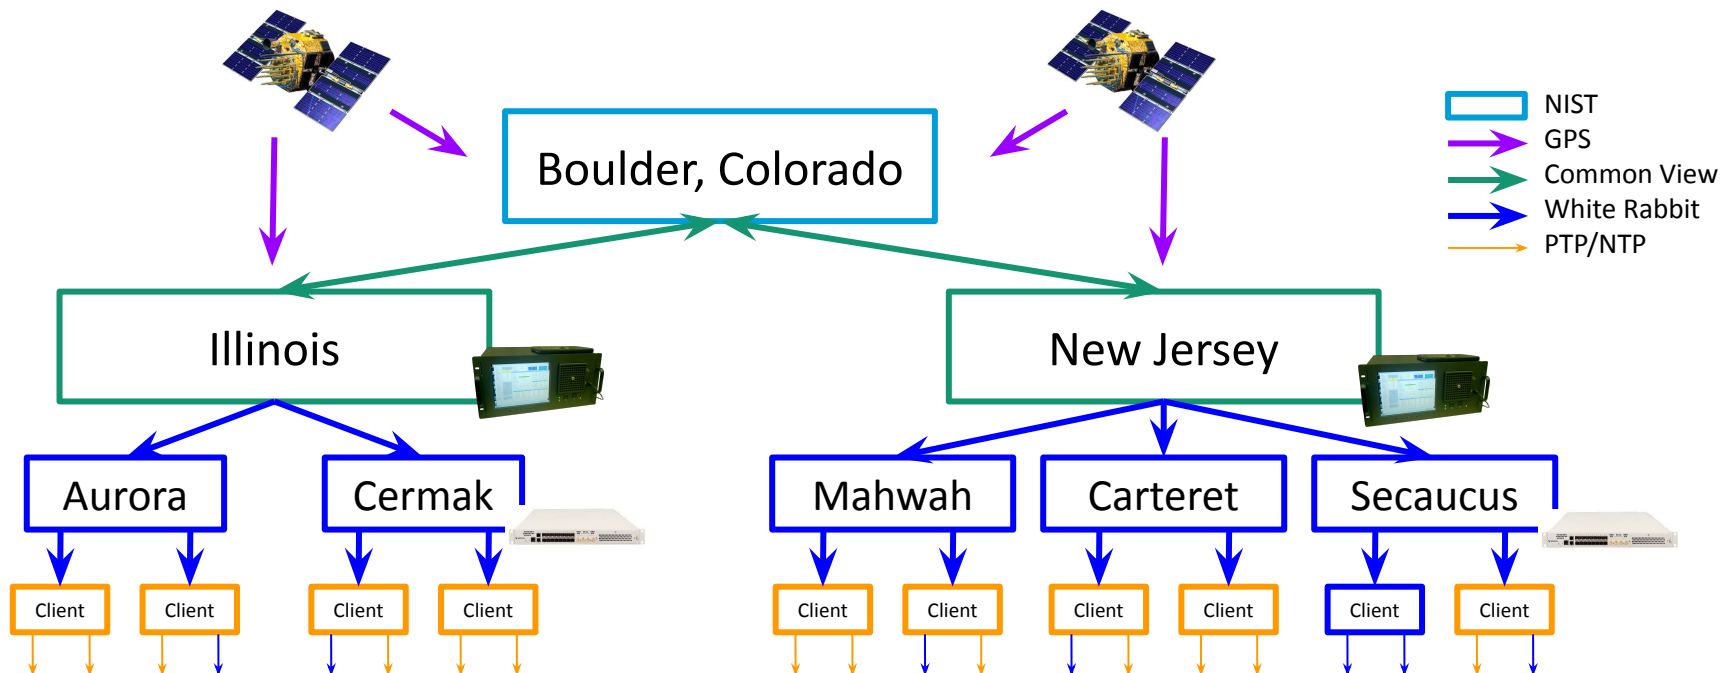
Boulder, Colorado

NIST
GPS
Common View
White Rabbit
PTP/NTP

Illinois

New Jersey

Aurora

Cermak

Mahwah

Carteret

Secaucus

Client

Client

Client

Client

Client

Client

Client

Client

Client

Client